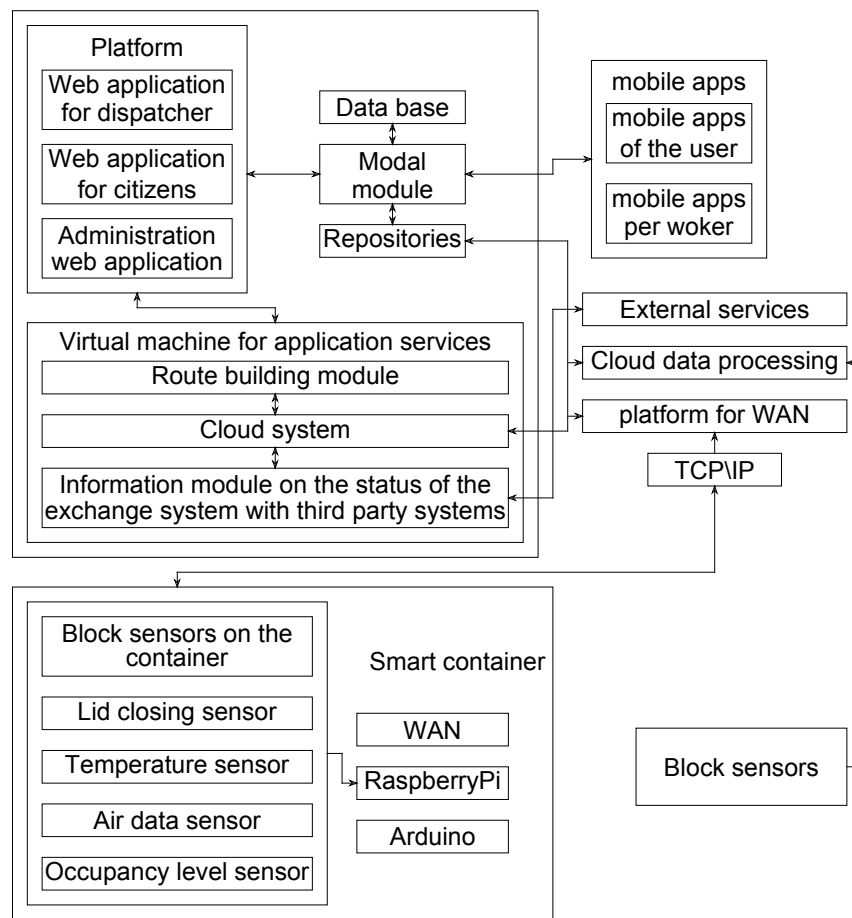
Platform

Web application for dispatcher

Web application for citizens

Administration web application

Data base

Modal module

Repositories

mobile apps

mobile apps of the user

mobile apps per woker

Virtual machine for application services

Route building module

Cloud system

Information module on the status of the exchange system with third party systems

External services

Cloud data processing

platform for WAN

TCP\IP

Block sensors on the container

Lid closing sensor

Temperature sensor

Air data sensor

Occupancy level sensor

Smart container

WAN

RaspberryPi

Arduino

Block sensors